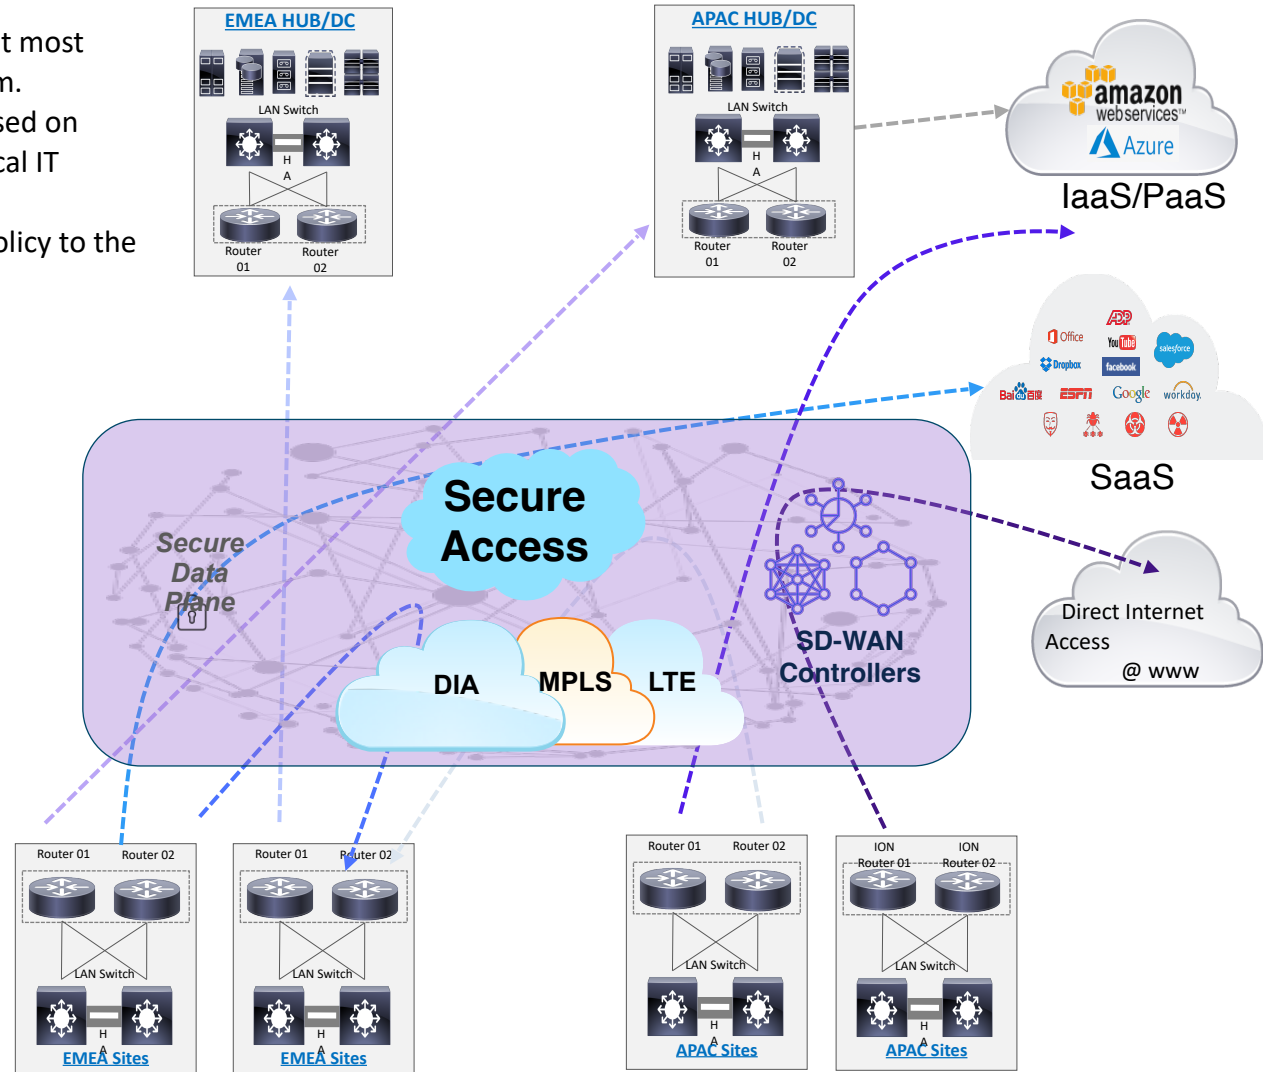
t most
m.
sed on
cal IT

licy to the

EMEA HUB/DC
LAN Switch
H
A
Router 01
Router 02

APAC HUB/DC
LAN Switch
H
A
Router 01
Router 02

amazon webservices
Azure
IaaS/PaaS

Office
YouTube
salesforce
Dropbox
facebook
Baidu
ESPN
Google
workday.
SaaS

Secure Access

Secure Data Plane

SD-WAN Controllers

Direct Internet Access
@ www

DIA
MPLS
LTE

Router 01
Router 02
LAN Switch
H
A
EMEA Sites

Router 01
Router 02
LAN Switch
H
A
EMEA Sites

Router 01
Router 02
LAN Switch
H
A
APAC Sites

ION Router 01
ION Router 02
LAN Switch
H
A
APAC Sites